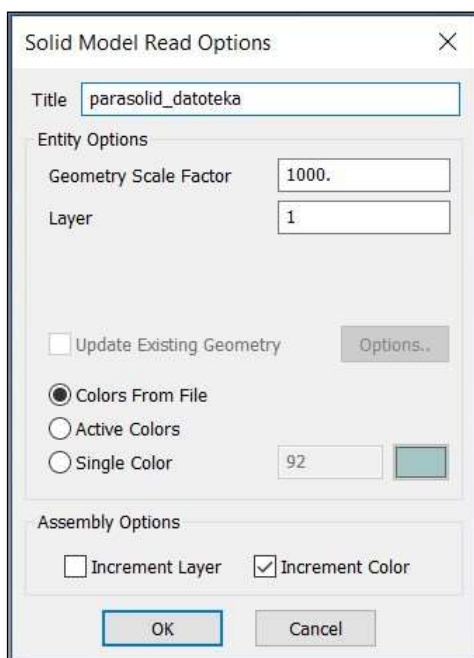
Solid Model Read Options

×

Title parasolid_datoteka

Entity Options

Geometry Scale Factor 1000.

Layer 1

Update Existing Geometry

Options..

Colors From File

Active Colors

Single Color

92

Assembly Options

Increment Layer

Increment Color

OK

Cancel